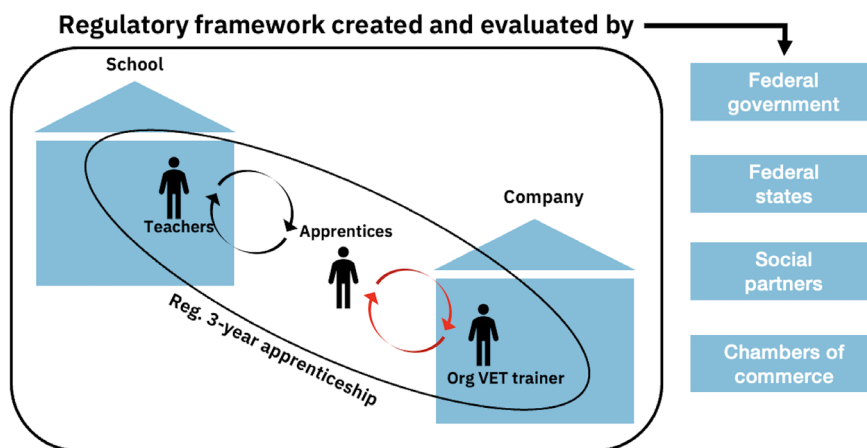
Regulatory framework created and evaluated by

School

Teachers

Apprentices

Company

Org VET trainer

Reg. 3-year apprenticeship

Federal government

Federal states

Social partners

Chambers of commerce